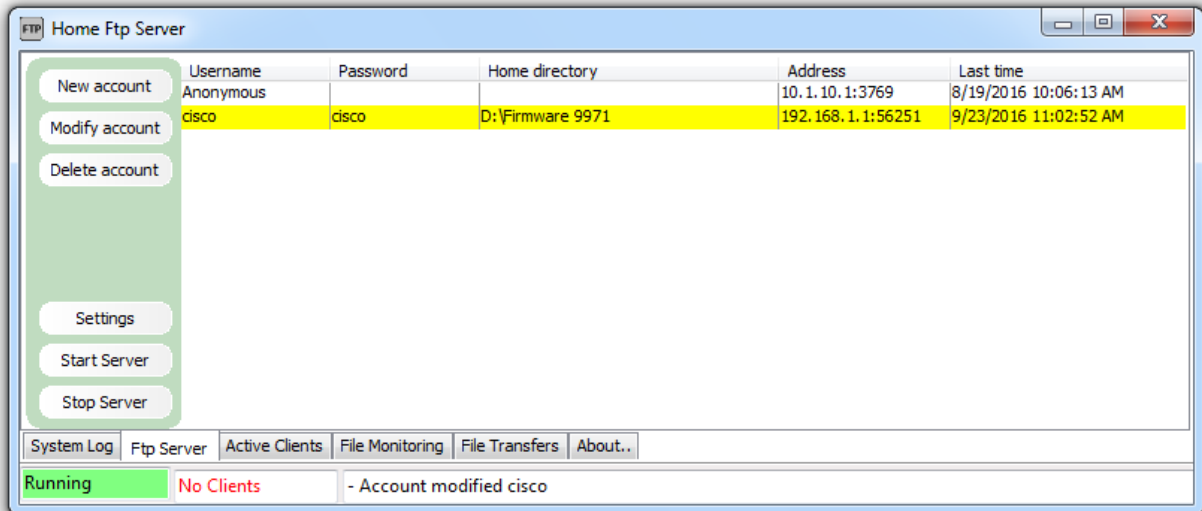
FTP Home Ftp Server

New account
Modify account
Delete account
Settings
Start Server
Stop Server

| Username | Password | Home directory | Address | Last time |
|---|---|---|---|---|
| Anonymous | | | 10.1.10.1:3769 | 8/19/2016 10:06:13 AM |
| cisco | cisco | D:\Firmware 9971 | 192.168.1.1:56251 | 9/23/2016 11:02:52 AM |

System Log | Ftp Server | Active Clients | File Monitoring | File Transfers | About..

Running | No Clients | - Account modified cisco